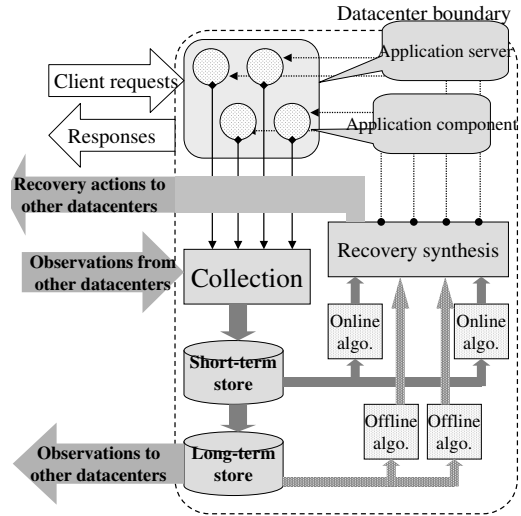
Datacenter boundary

Client requests

Responses

Application server

Application component

Recovery actions to other datacenters

Observations from other datacenters

Collection

Recovery synthesis

Online algo.

Online algo.

Short-term store

Offline algo.

Offline algo.

Observations to other datacenters

Long-term store